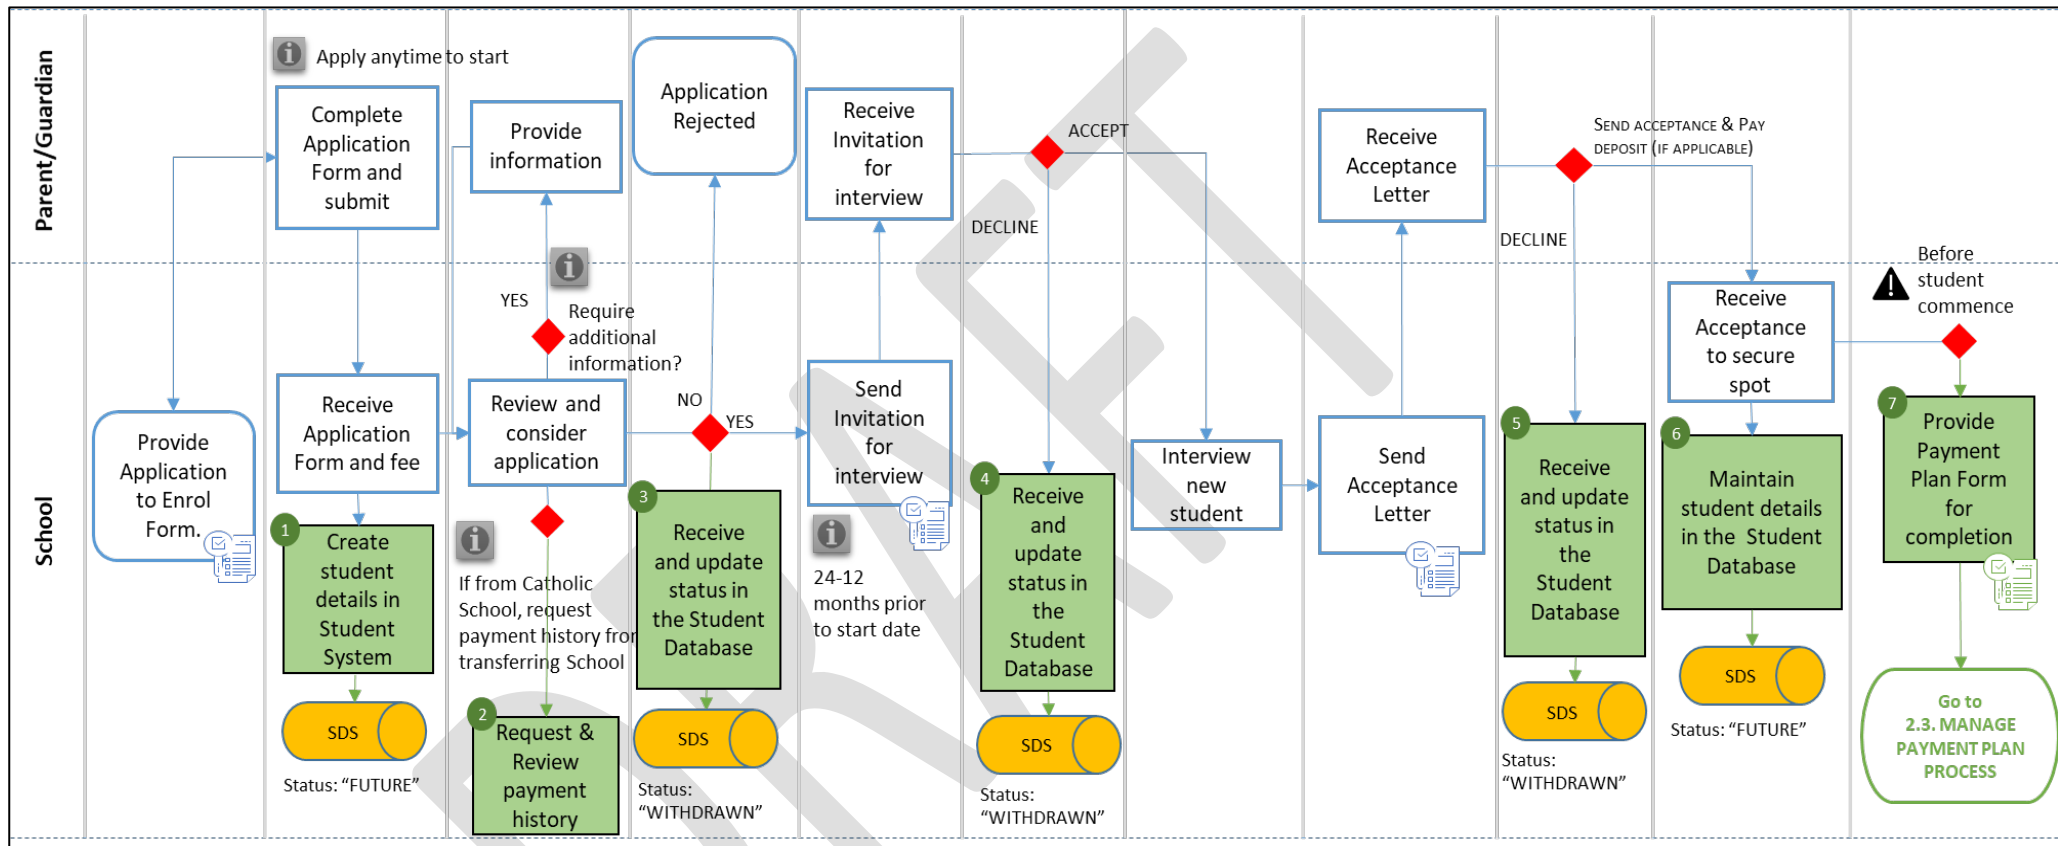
Parent/Guardian

School

Apply anytime to start

Complete Application Form and submit

Provide information

Application Rejected

Receive Invitation for interview

ACCEPT

DECLINE

Receive Acceptance Letter

SEND ACCEPTANCE & PAY DEPOSIT (IF APPLICABLE)

DECLINE

Before student commence

Provide Application to Enrol Form.

Receive Application Form and fee

1 Create student details in Student System

SDS

Status: "FUTURE"

YES

Require additional information?

Review and consider application

NO

YES

If from Catholic School, request payment history fro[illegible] transferring School

2 Request & Review payment history

3 Receive and update status in the Student Database

SDS

Status: "WITHDRAWN"

Send Invitation for interview

24-12 months prior to start date

4 Receive and update status in the Student Database

SDS

Status: "WITHDRAWN"

Interview new student

Send Acceptance Letter

5 Receive and update status in the Student Database

SDS

Status: "WITHDRAWN"

Receive Acceptance to secure spot

6 Maintain student details in the Student Database

SDS

Status: "FUTURE"

7 Provide Payment Plan Form for completion

Go to 2.3. MANAGE PAYMENT PLAN PROCESS